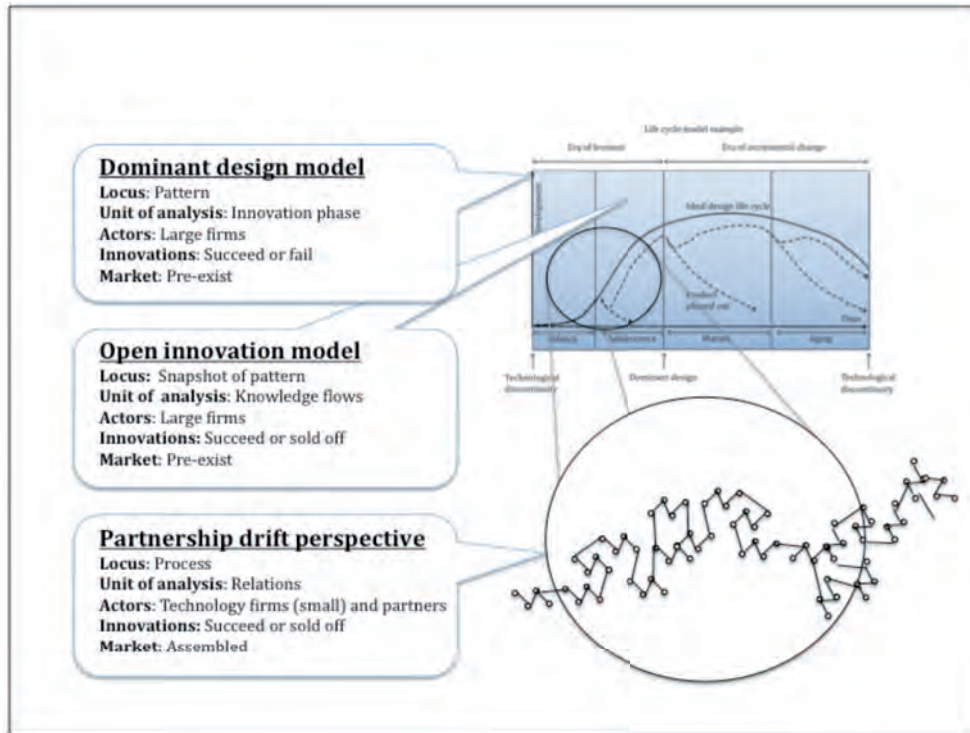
**Dominant design model**
**Locus**: Pattern
**Unit of analysis**: Innovation phase
**Actors**: Large firms
**Innovations**: Succeed or fail
**Market**: Pre-exist

**Open innovation model**
**Locus**: Snapshot of pattern
**Unit of analysis**: Knowledge flows
**Actors**: Large firms
**Innovations:** Succeed or sold off
**Market:** Pre-exist

**Partnership drift perspective**
**Locus**: Process
**Unit of analysis**: Relations
**Actors**: Technology firms (small) and partners
**Innovations:** Succeed or sold off
**Market:** Assembled

Life cycle model example

Era of ferment

Era of incremental change

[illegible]

Ideal design life cycle

Product phased out

Time

Infancy

Adolescence

Mature

Aging

Technological discontinuity

Dominant design

Technological discontinuity